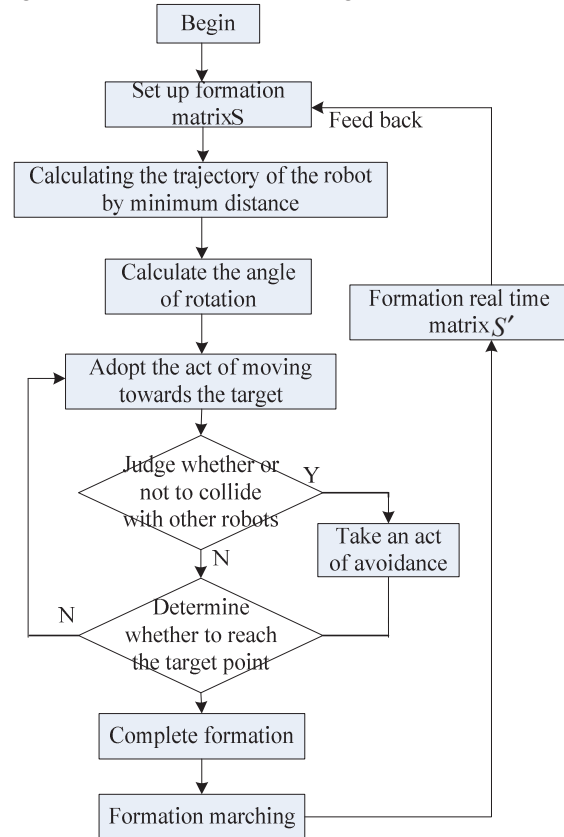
Begin

Set up formation matrixS

Feed back

Calculating the trajectory of the robot by minimum distance

Calculate the angle of rotation

Formation real time matrix $S'$

Adopt the act of moving towards the target

Judge whether or not to collide with other robots

Y

Take an act of avoidance

N

N

Determine whether to reach the target point

Complete formation

Formation marching